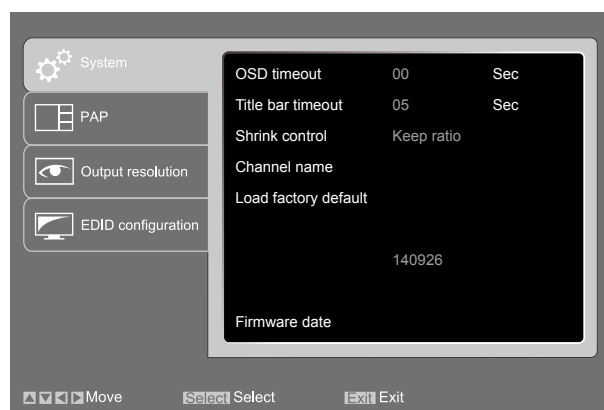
System

PAP

Output resolution

EDID configuration

| | | |
|---|---|---|
| OSD timeout | 00 | Sec |
| Title bar timeout | 05 | Sec |
| Shrink control | Keep ratio | |
| Channel name | | |
| Load factory default | | |
| | 140926 | |
| Firmware date | | |

Move Select Select Exit Exit